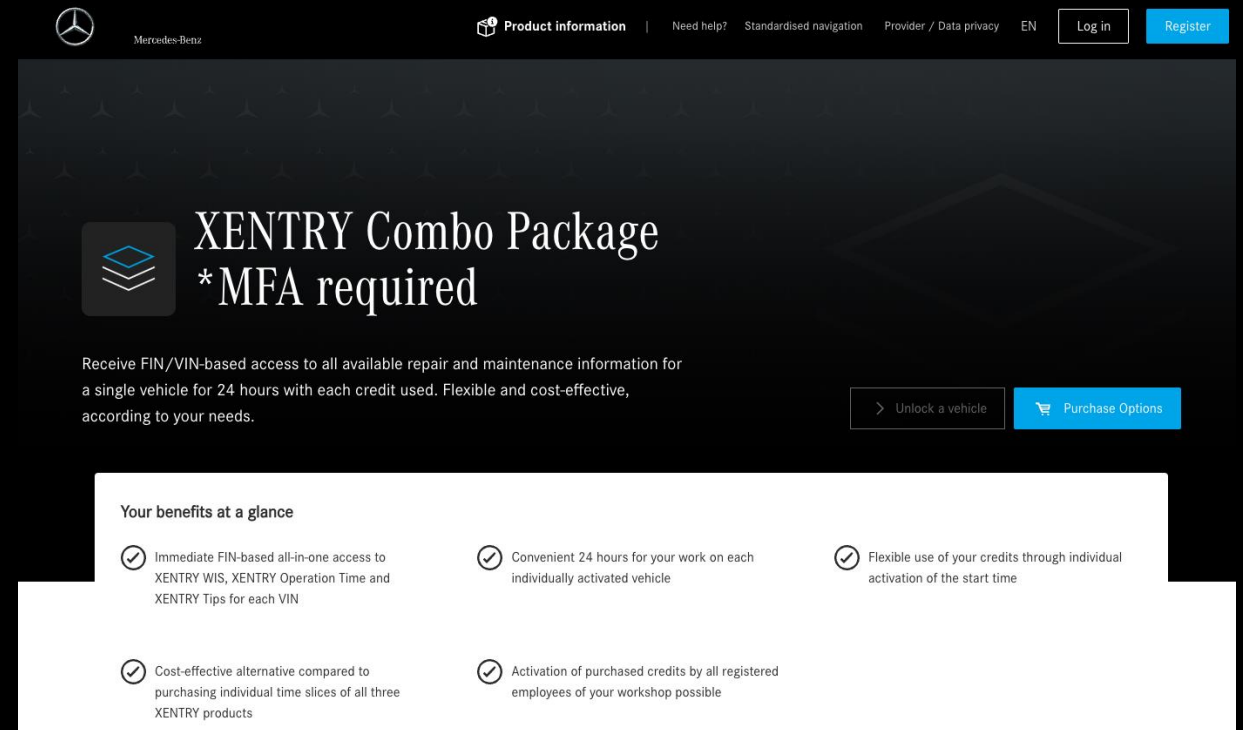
Mercedes-Benz

Product information | Need help? Standardised navigation Provider / Data privacy EN Log in Register

XENTRY Combo Package *MFA required

Receive FIN/VIN-based access to all available repair and maintenance information for a single vehicle for 24 hours with each credit used. Flexible and cost-effective, according to your needs.

Unlock a vehicle

Purchase Options

Your benefits at a glance

Immediate FIN-based all-in-one access to XENTRY WIS, XENTRY Operation Time and XENTRY Tips for each VIN

Convenient 24 hours for your work on each individually activated vehicle

Flexible use of your credits through individual activation of the start time

Cost-effective alternative compared to purchasing individual time slices of all three XENTRY products

Activation of purchased credits by all registered employees of your workshop possible